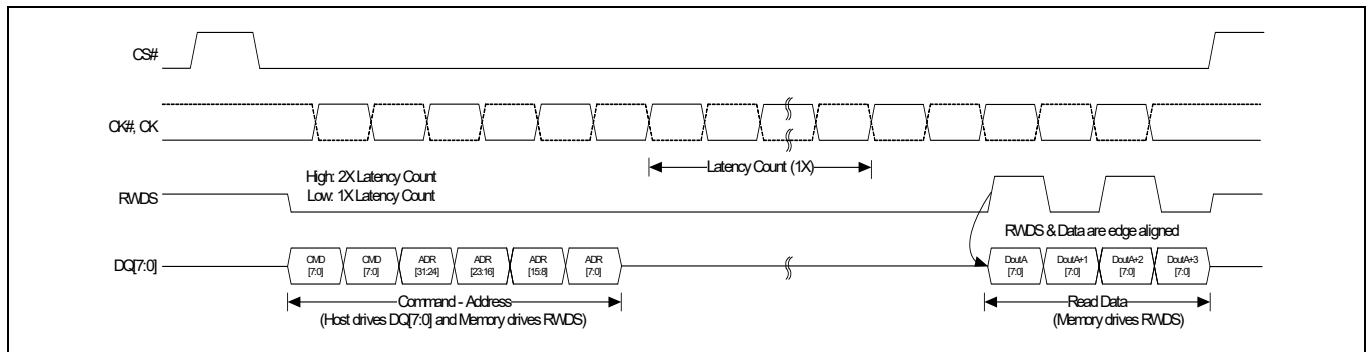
CS#

CK#, CK

Latency Count (1X)

High: 2X Latency Count
Low: 1X Latency Count

RWDS

RWDS & Data are edge aligned

DQ[7:0]

CMD [7:0]

CMD [7:0]

ADR [31:24]

ADR [23:16]

ADR [15:8]

ADR [7:0]

DoutA [7:0]

DoutA+1 [7:0]

DoutA+2 [7:0]

DoutA+3 [7:0]

Command - Address
(Host drives DQ[7:0] and Memory drives RWDS)

Read Data
(Memory drives RWDS)